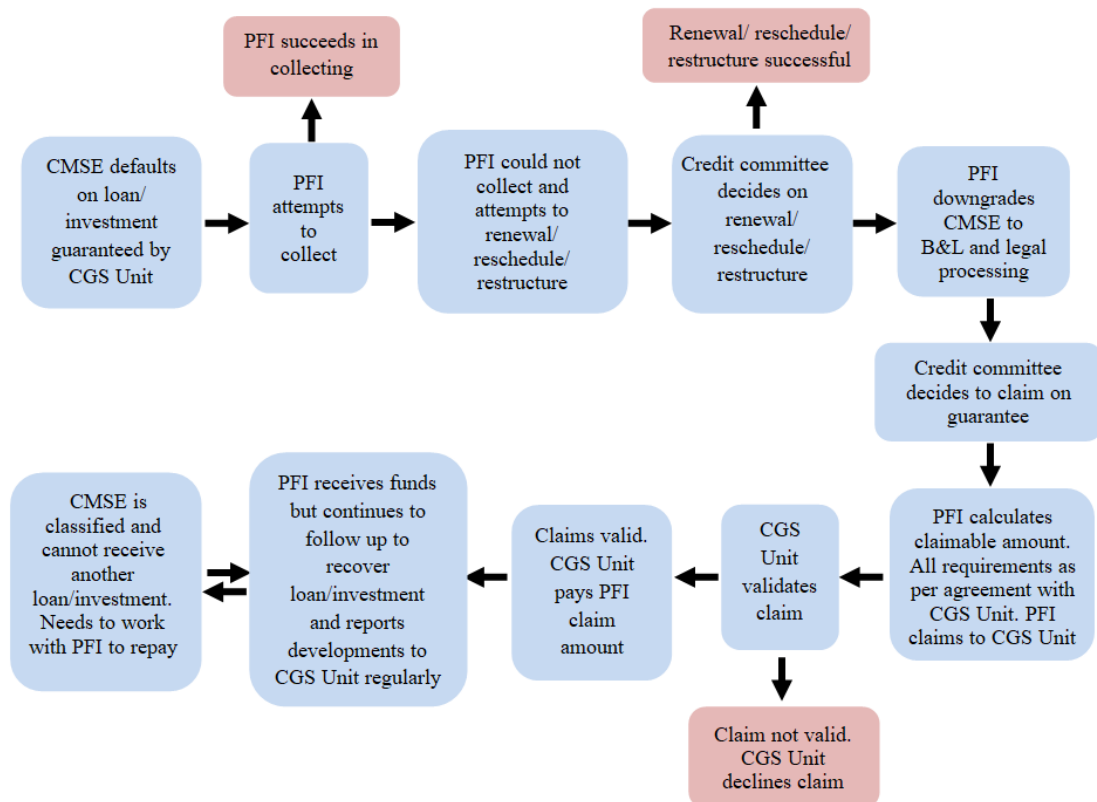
PFI succeeds in collecting

Renewal/ reschedule/ restructure successful

CMSE defaults on loan/ investment guaranteed by CGS Unit

PFI attempts to collect

PFI could not collect and attempts to renewal/ reschedule/ restructure

Credit committee decides on renewal/ reschedule/ restructure

PFI downgrades CMSE to B&L and legal processing

Credit committee decides to claim on guarantee

PFI calculates claimable amount. All requirements as per agreement with CGS Unit. PFI claims to CGS Unit

CGS Unit validates claim

Claim not valid. CGS Unit declines claim

Claims valid. CGS Unit pays PFI claim amount

PFI receives funds but continues to follow up to recover loan/investment and reports developments to CGS Unit regularly

CMSE is classified and cannot receive another loan/investment. Needs to work with PFI to repay